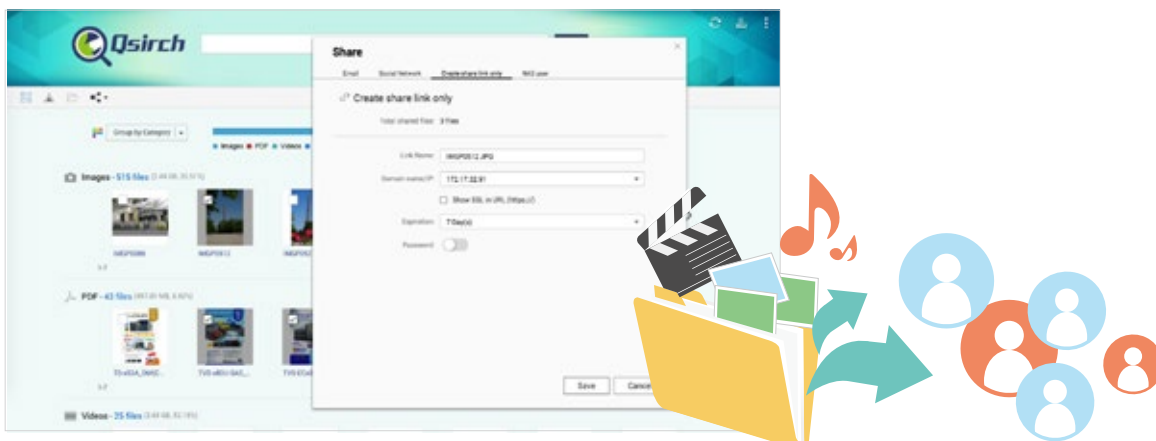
Qsirch

Share

Email Social Network Create share link only NAS user

Create share link only

Total shared files: 3 files

Link Name: IMGP0512.JPG

Domain name/IP: 172.17.32.91

Show SSL in URL (https://)

Expiration: 7 Day(s)

Password

Save Cancel

Group by Category

Images PDF Videos

Images - 515 files

IMGP0288 IMGP0512

PDF - 43 files

Videos - 25 files